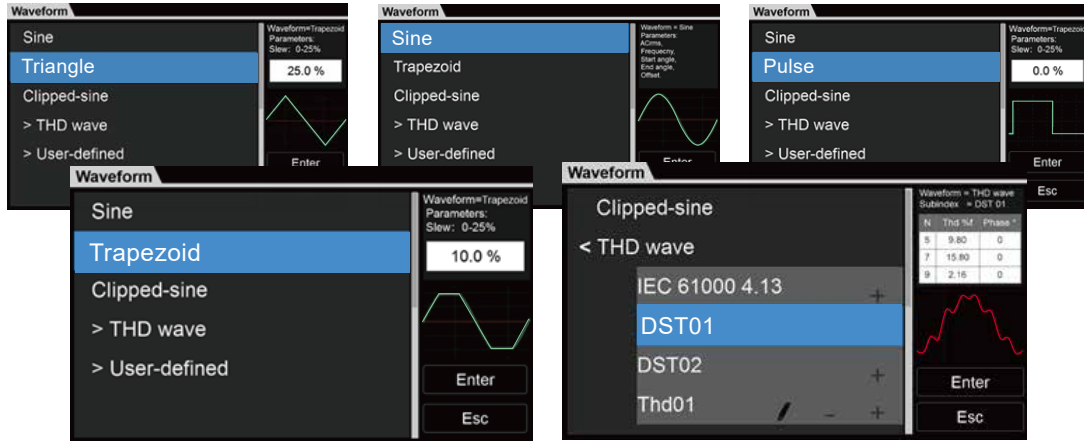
Waveform

Sine

Triangle

Clipped-sine

> THD wave

> User-defined

Waveform=Trapezoid
Parameters:
Slew: 0-25%

25.0 %

Enter

Waveform

Sine

Trapezoid

Clipped-sine

> THD wave

> User-defined

Waveform = Sine
Parameters:
ACrms,
Frequency,
Start angle,
End angle,
Offset

Enter

Waveform

Sine

Pulse

Clipped-sine

> THD wave

> User-defined

Waveform=Trapezoid
Parameters:
Slew: 0-25%

0.0 %

Enter

Esc

Waveform

Sine

Trapezoid

Clipped-sine

> THD wave

> User-defined

Waveform=Trapezoid
Parameters:
Slew: 0-25%

10.0 %

Enter

Esc

Waveform

Clipped-sine

< THD wave

IEC 61000 4.13 +

DST01

DST02 +

Thd01 - +

Waveform = THD wave
Subindex = DST 01

| N | Thd % | Phase ° |
|---|---|---|
| 5 | 9.80 | 0 |
| 7 | 15.80 | 0 |
| 9 | 2.16 | 0 |

Enter

Esc